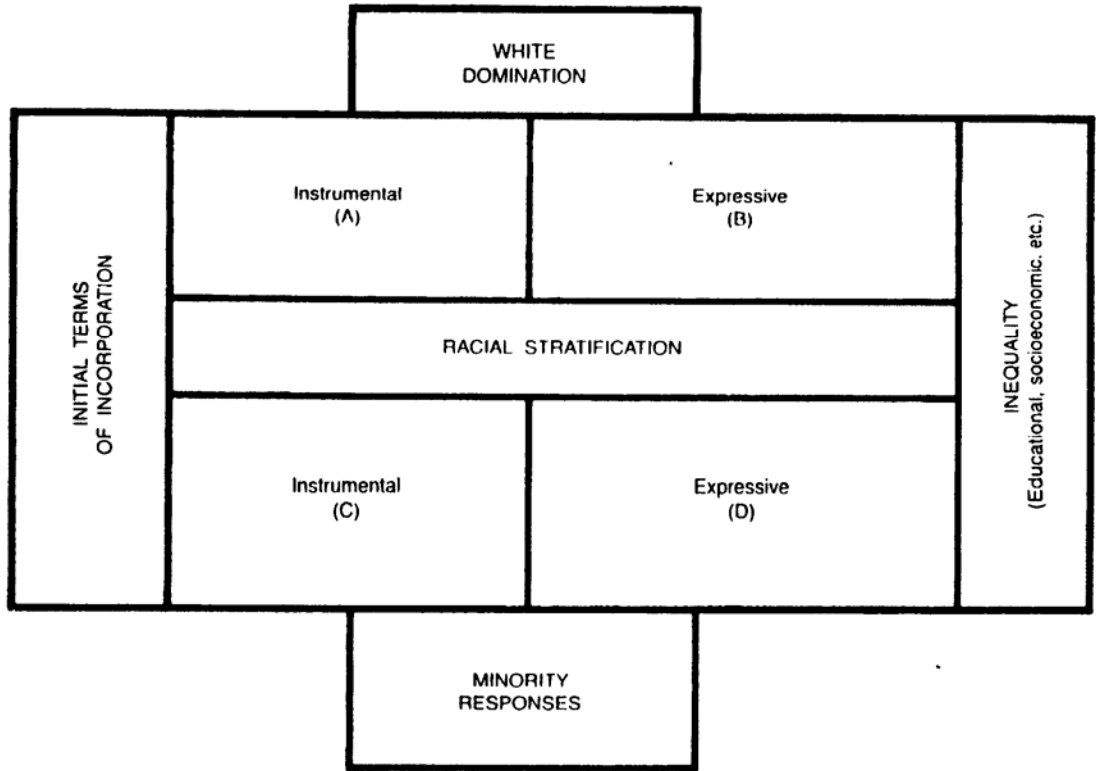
WHITE DOMINATION

INITIAL TERMS OF INCORPORATION

Instrumental
(A)

Expressive
(B)

RACIAL STRATIFICATION

Instrumental
(C)

Expressive
(D)

INEQUALITY
(Educational, socioeconomic, etc.)

MINORITY RESPONSES